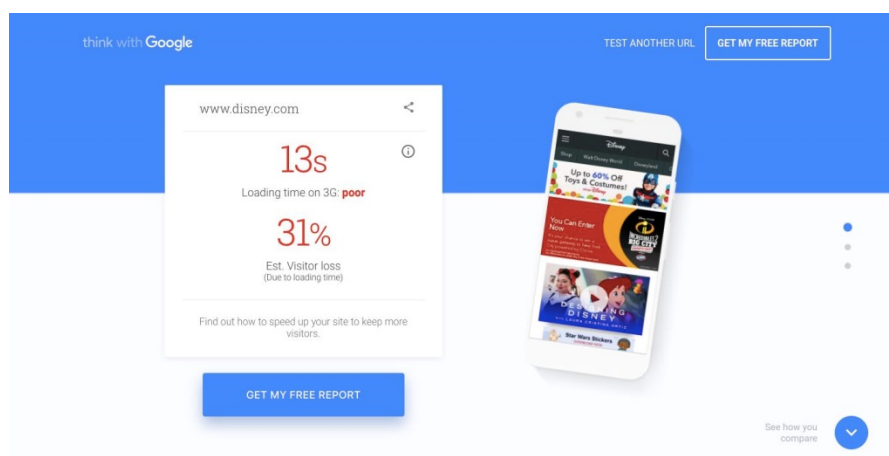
think with Google

TEST ANOTHER URL

GET MY FREE REPORT

www.disney.com

13s

Loading time on 3G: poor

31%

Est. Visitor loss
(Due to loading time)

Find out how to speed up your site to keep more visitors.

GET MY FREE REPORT

Disney

Shop

Walt Disney World

Disneyland

Up to 60% Off Toys & Costumes!

You Can Enter Now

INCREDIBLES 2 BIG CITY

DESIGNING DISNEY

Star Wars Stickers

See how you compare